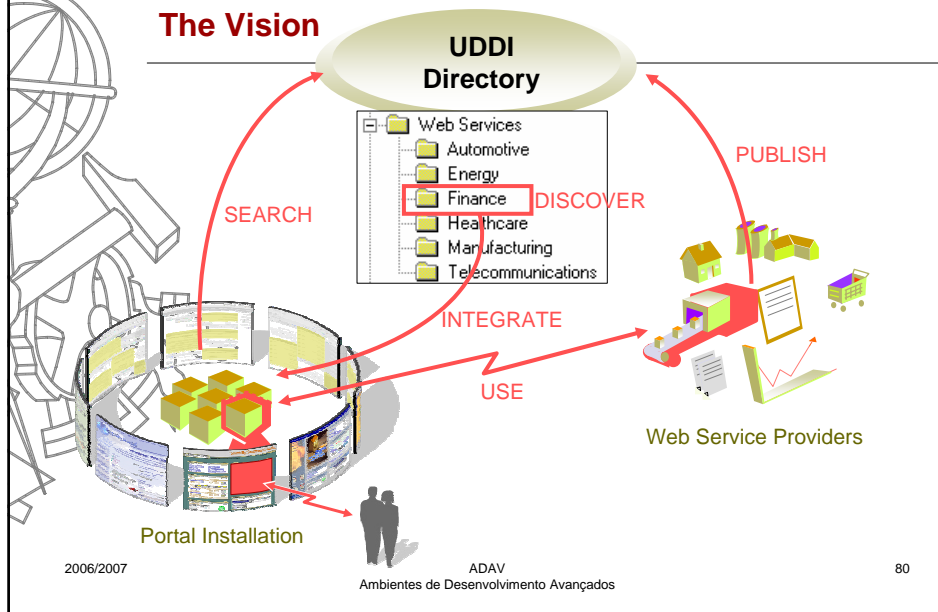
The Vision

UDDI Directory

Web Services
Automotive
Energy
Finance
Healthcare
Manufacturing
Telecommunications

SEARCH

DISCOVER

PUBLISH

INTEGRATE

USE

Web Service Providers

Portal Installation

2006/2007

ADAV
Ambientes de Desenvolvimento Avançados

80